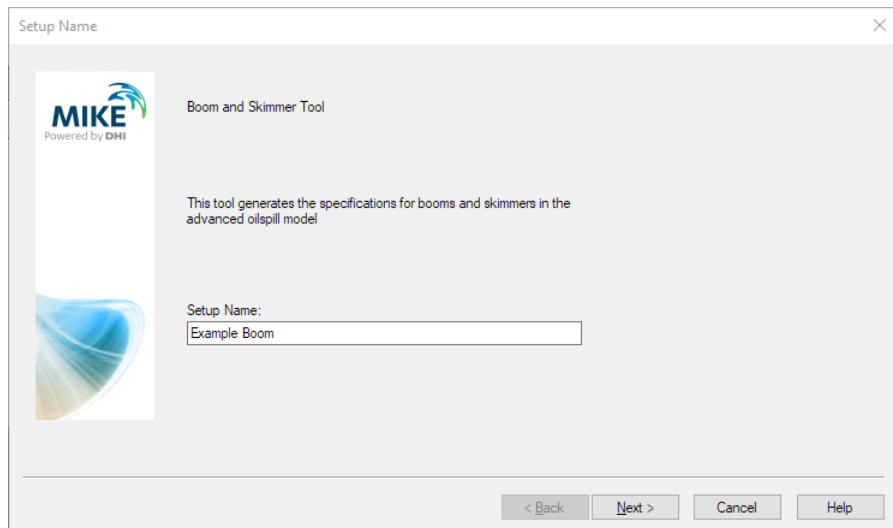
Setup Name

MIKE
Powered by DHI

Boom and Skimmer Tool

This tool generates the specifications for booms and skimmers in the advanced oilspill model

Setup Name:

Example Boom

< Back

Next >

Cancel

Help